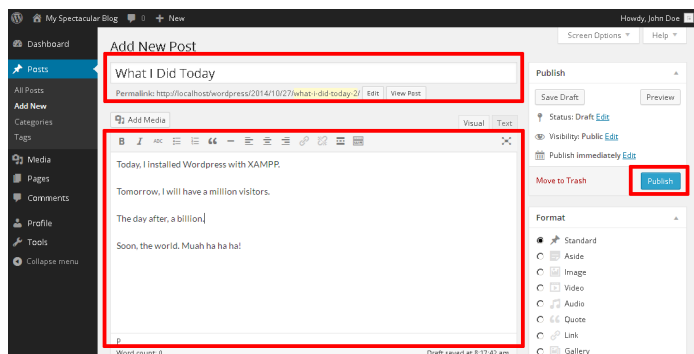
My Spectacular Blog 0 + New

Howdy, John Doe

Dashboard

Posts

All Posts

Add New

Categories

Tags

Media

Pages

Comments

Profile

Tools

Collapse menu

Add New Post

Screen Options ▾

Help ▾

What I Did Today

Permalink: http://localhost/wordpress/2014/10/27/what-i-did-today-2/ Edit View Post

Add Media

Visual Text

Today, I installed Wordpress with XAMPP.

Tomorrow, I will have a million visitors.

The day after, a billion.

Soon, the world. Muah ha ha ha!

p

Word count: 0

Draft saved at 8:17:42 am.

Publish

Save Draft

Preview

Status: Draft Edit

Visibility: Public Edit

Publish immediately Edit

Move to Trash

Publish

Format

Standard

Aside

Image

Video

Audio

Quote

Link

Gallery